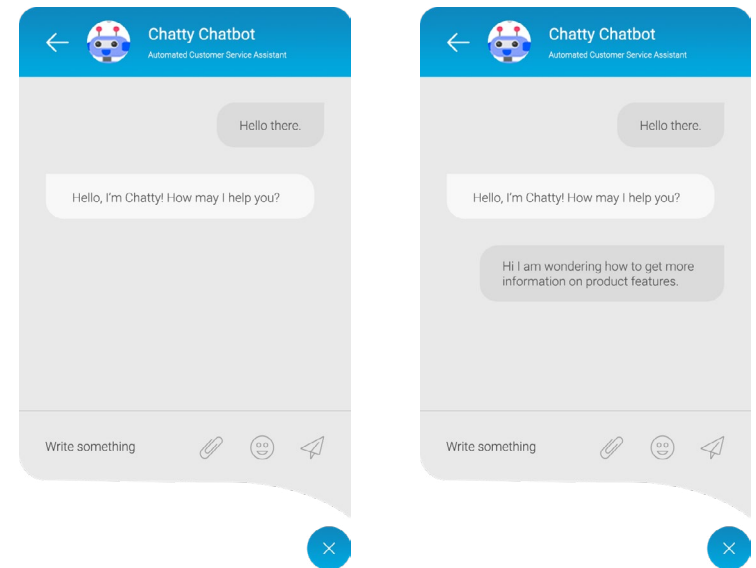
Chatty Chatbot
Automated Customer Service Assistant

Hello there.

Hello, I'm Chatty! How may I help you?

Write something

Chatty Chatbot
Automated Customer Service Assistant

Hello there.

Hello, I'm Chatty! How may I help you?

Hi I am wondering how to get more information on product features.

Write something